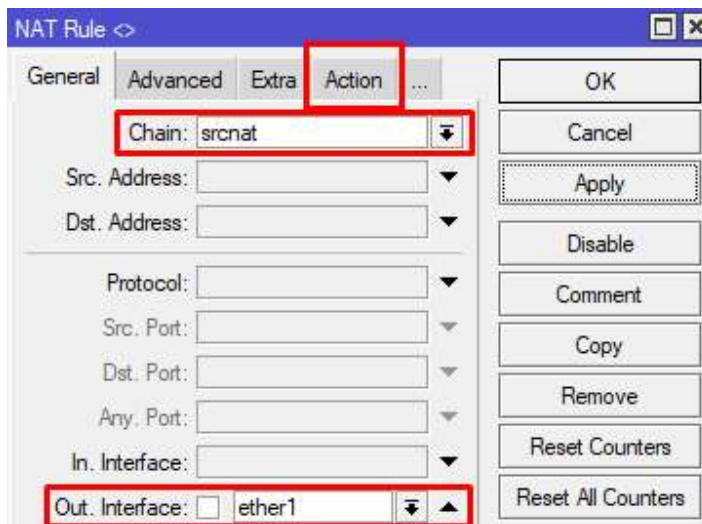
NAT Rule <>

General | Advanced | Extra | Action | ...

Chain: srcnat

Src. Address:

Dst. Address:

Protocol:

Src. Port:

Dst. Port:

Any. Port:

In. Interface:

Out. Interface: ether1

OK

Cancel

Apply

Disable

Comment

Copy

Remove

Reset Counters

Reset All Counters